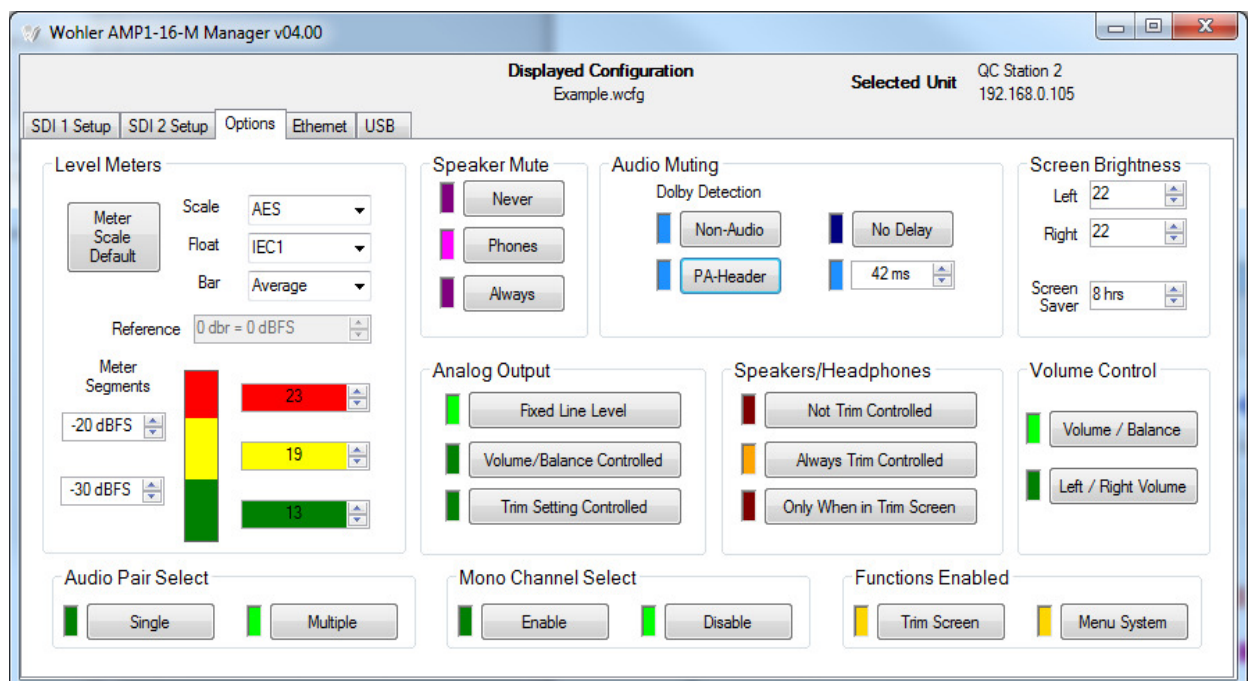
Wohler AMP1-16-M Manager v04.00

Displayed Configuration
Example.wcfg

Selected Unit
QC Station 2
192.168.0.105

SDI 1 Setup | SDI 2 Setup | Options | Ethernet | USB

Level Meters

Meter Scale Default

Scale AES
Float IEC1
Bar Average

Reference 0 dbr = 0 dBFS

Meter Segments

-20 dBFS

-30 dBFS

23

19

13

Speaker Mute

Never

Phones

Always

Audio Muting

Dolby Detection

Non-Audio

PA-Header

No Delay

42 ms

Screen Brightness

Left 22

Right 22

Screen Saver 8 hrs

Analog Output

Fixed Line Level

Volume/Balance Controlled

Trim Setting Controlled

Speakers/Headphones

Not Trim Controlled

Always Trim Controlled

Only When in Trim Screen

Volume Control

Volume / Balance

Left / Right Volume

Audio Pair Select

Single

Multiple

Mono Channel Select

Enable

Disable

Functions Enabled

Trim Screen

Menu System